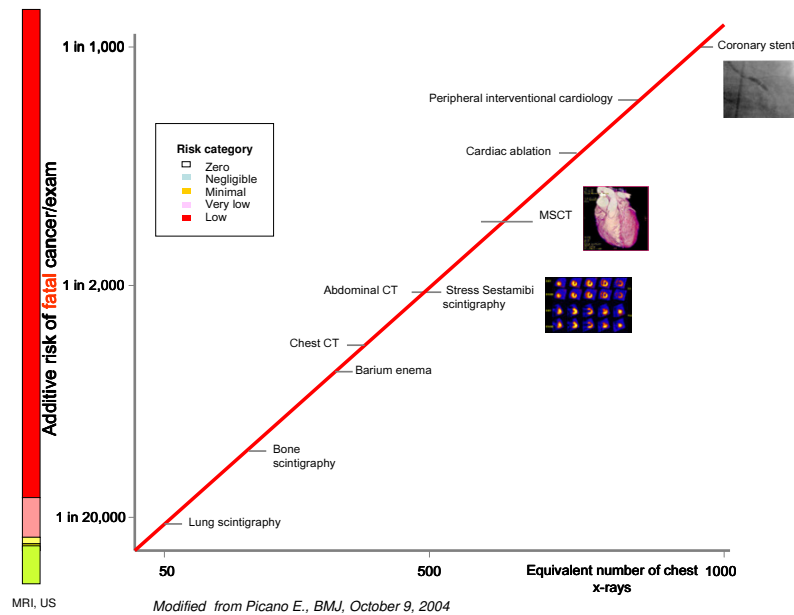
Additive risk of fatal cancer/exam

1 in 1,000

1 in 2,000

1 in 20,000

Coronary stent

Peripheral interventional cardiology

Cardiac ablation

MSCT

Abdominal CT

Stress Sestamibi scintigraphy

Chest CT

Barium enema

Bone scintigraphy

Lung scintigraphy

Risk category
Zero
Negligible
Minimal
Very low
Low

50

500

Equivalent number of chest x-rays

1000

MRI, US

Modified from Picano E., BMJ, October 9, 2004